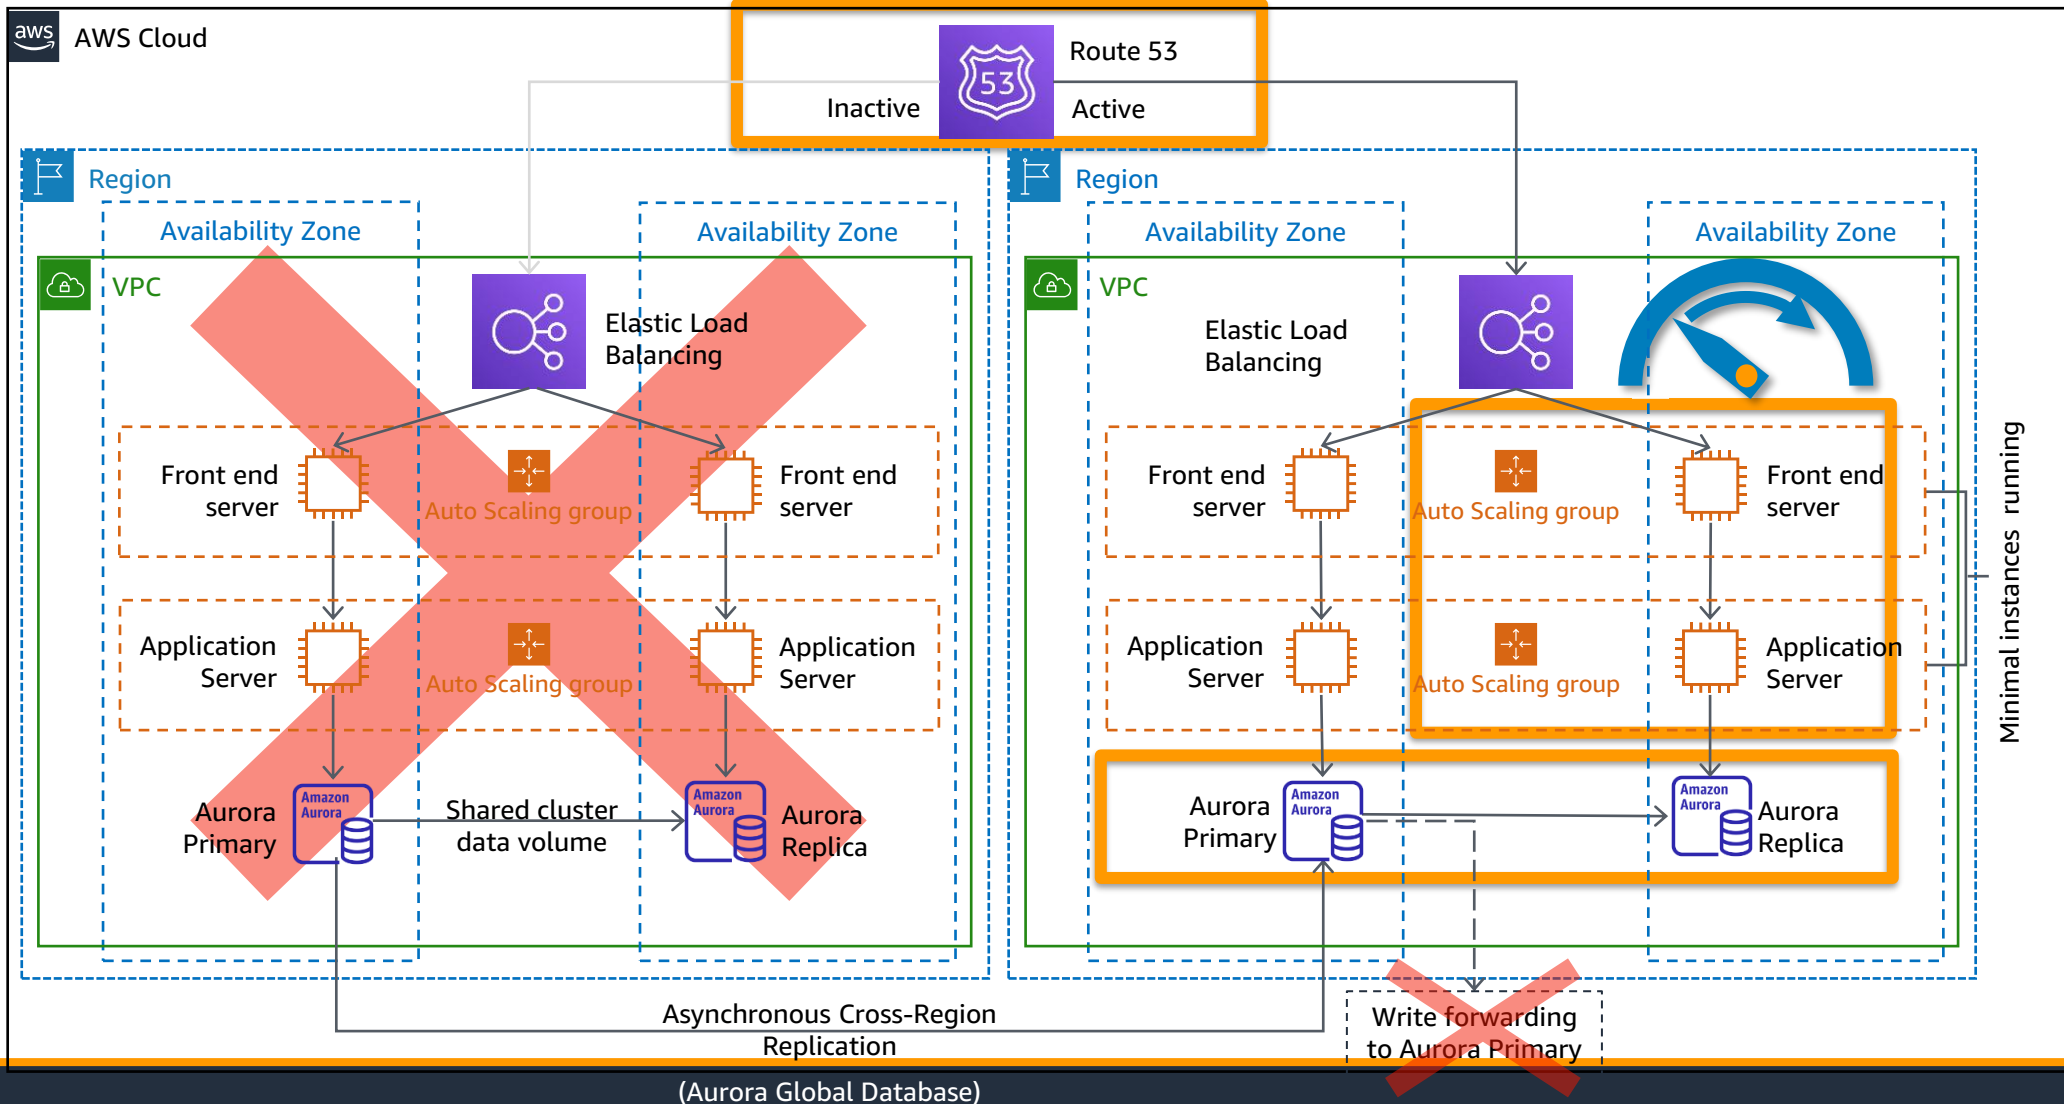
aws AWS Cloud

Route 53

Inactive

Active

Region

Availability Zone

Availability Zone

VPC

Elastic Load Balancing

Front end server

Auto Scaling group

Front end server

Application Server

Auto Scaling group

Application Server

Aurora Primary

Amazon Aurora

Shared cluster data volume

Amazon Aurora

Aurora Replica

Region

Availability Zone

Availability Zone

VPC

Elastic Load Balancing

Front end server

Auto Scaling group

Front end server

Application Server

Auto Scaling group

Application Server

Aurora Primary

Amazon Aurora

Amazon Aurora

Aurora Replica

Minimal instances running

Asynchronous Cross-Region Replication

Write forwarding to Aurora Primary

(Aurora Global Database)